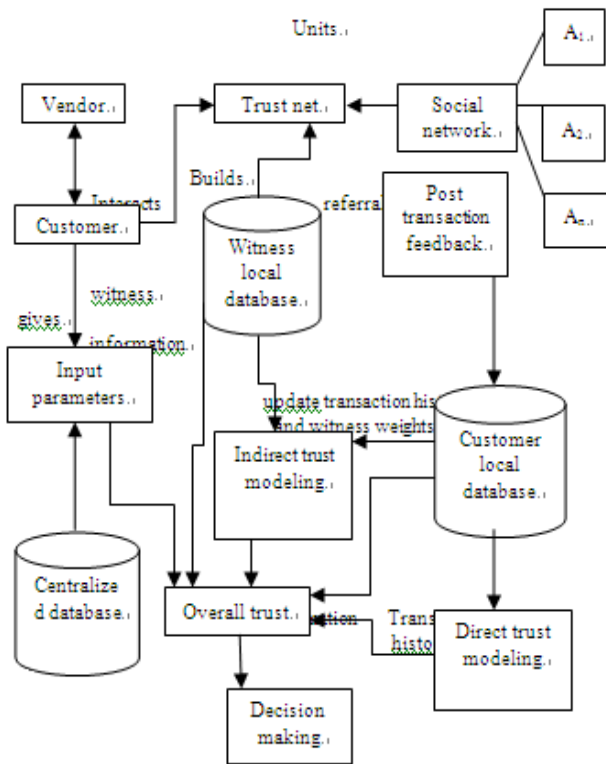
Units.

$A_1$

Vendor.

Trust net.

Social network.

$A_2$

Interacts

Builds.

referra

Post transaction feedback.

$A_n$

Customer.

Witness local database.

witness

gives.

information.

Input parameters.

update transaction his

and witness weights

Customer local database.

Indirect trust modeling.

Centralized database.

Overall trust.

ation

Trans

histo

Direct trust modeling.

Decision making.